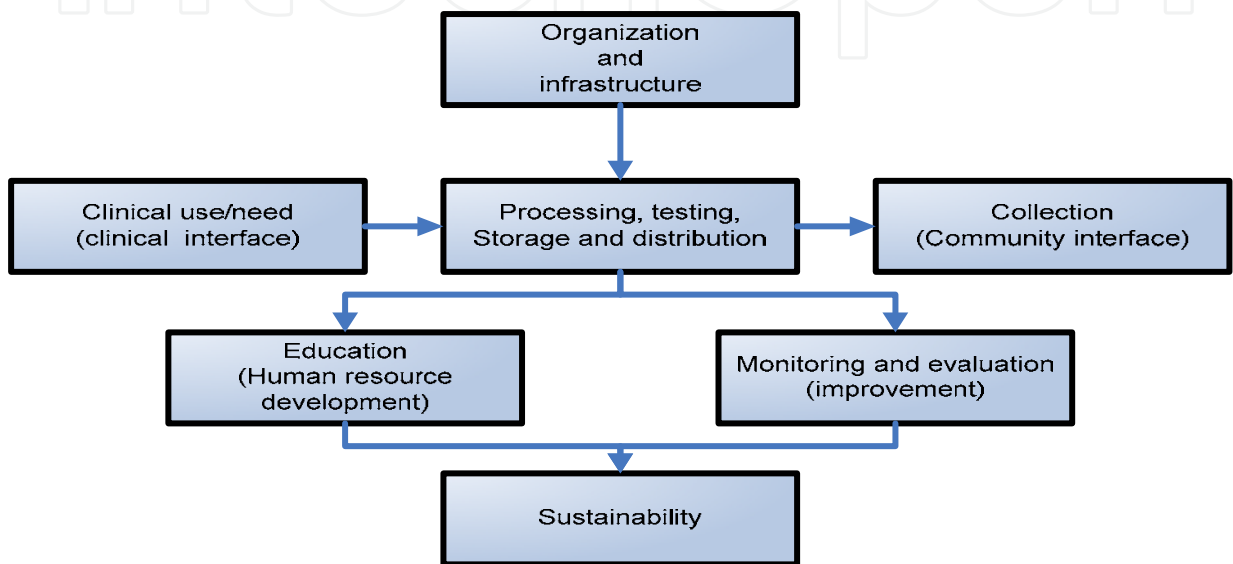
Organization and infrastructure

Clinical use/need (clinical interface)

Processing, testing, Storage and distribution

Collection (Community interface)

Education (Human resource development)

Monitoring and evaluation (improvement)

Sustainability